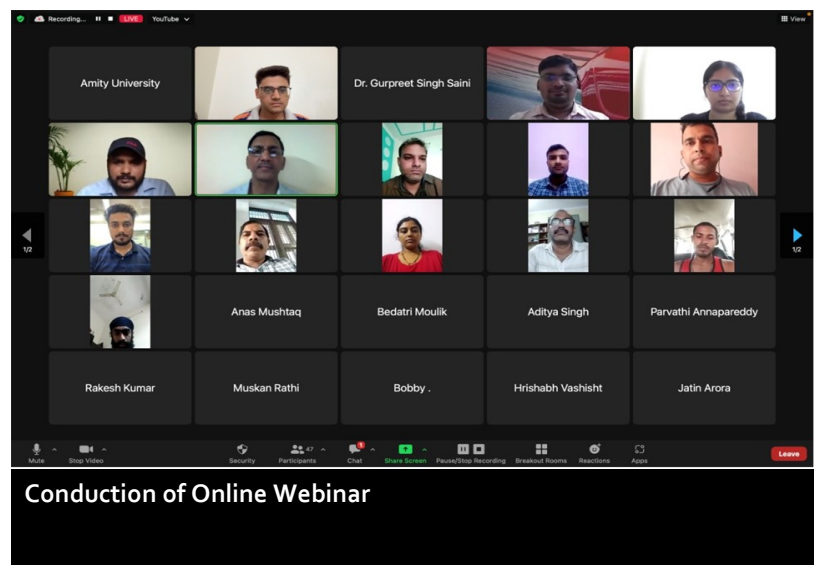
Recording... LIVE YouTube View

Amity University

Dr. Gurpreet Singh Saini

1/2

1/2

Anas Mushtaq

Bedatri Moulik

Aditya Singh

Parvathi Annapareddy

Rakesh Kumar

Muskan Rathi

Bobby .

Hrishabh Vashisht

Jatin Arora

Mute Stop Video Security 47 Participants Chat Share Screen Pause/Stop Recording Breakout Rooms Reactions Apps Leave

Conduction of Online Webinar